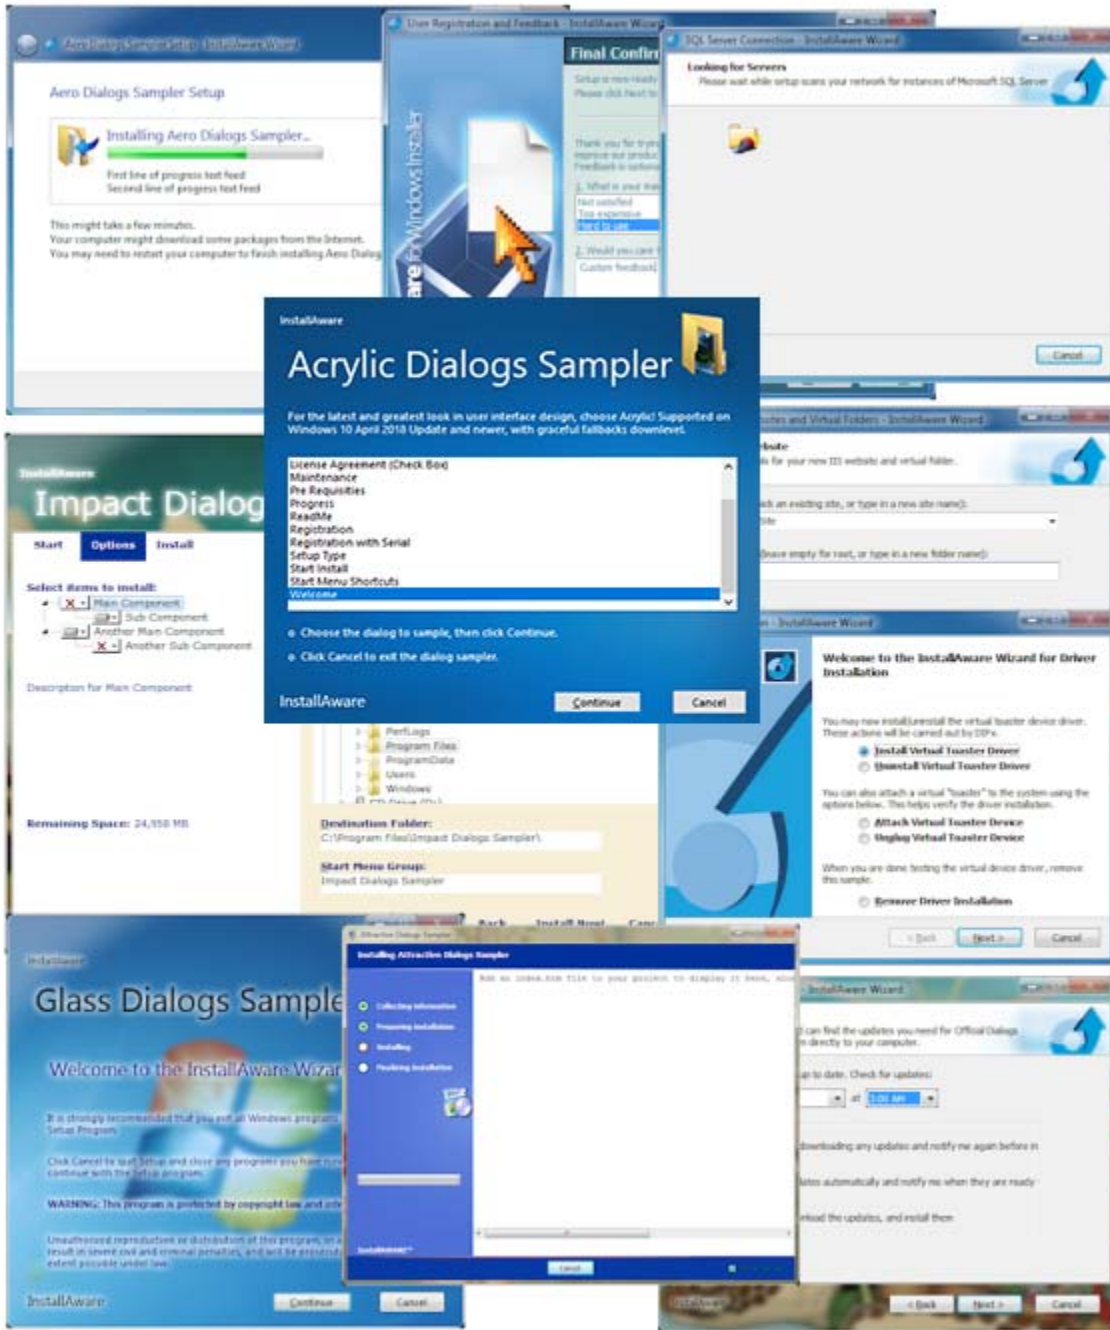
Aero Dialogs Sampler Setup - InstallAware Wizard

Aero Dialogs Sampler Setup

Installing Aero Dialogs Sampler...

First line of progress text feed
Second line of progress text feed

This might take a few minutes.
Your computer might download some packages from the Internet.
You may need to restart your computer to finish installing Aero Dialog

User Registration and Feedback - InstallAware Wizard

Final Confir

SQL Server Connection - InstallAware Wizard

Looking for Servers
Please wait while setup scans your network for instances of Microsoft SQL Server

Cancel

InstallAware

Acrylic Dialogs Sampler

For the latest and greatest look in user interface design, choose Acrylic! Supported on Windows 10 April 2018 Update and newer, with graceful fallbacks downlevel.

License Agreement (Check Box)
Maintenance
Pre Requisites
Progress
ReadMe
Registration
Registration with Serial
Setup Type
Start Install
Start Menu Shortcuts
Welcome

Choose the dialog to sample, then click Continue.

Click Cancel to exit the dialog sampler.

InstallAware

Continue

Cancel

InstallAware

Impact Dialog

Start Options Install

Select items to install:
Main Component
Sub Component
Another Main Component
Another Sub Component

Description for Main Component

Remaining Space: 24,550 MB

PerfLogs
Program Files
ProgramData
Users
Windows

Destination Folder:
C:\Program Files\Impact Dialogs Sampler\

Start Menu Group:
Impact Dialogs Sampler

Back Install Now Canc

- Installaware Wizard

Welcome to the InstallAware Wizard for Driver Installation

You may now install/uninstall the virtual toaster device driver. These actions will be carried out by DIFx.

Install Virtual Toaster Driver
Uninstall Virtual Toaster Driver

You can also attach a virtual "toaster" to the system using the options below. This helps verify the driver installation.

Attach Virtual Toaster Device
Unplug Virtual Toaster Device

When you are done testing the virtual device driver, remove this sample.

Remove Driver Installation

< Back Next > Cancel

InstallAware

Glass Dialogs Sample

Welcome to the InstallAware Wizar

It is strongly recommended that you exit all Windows programs Setup Program.

Click Cancel to quit Setup and close any programs you have ru continue with the Setup program.

WARNING: This program is protected by copyright law and inte

Unauthorized reproduction or distribution of this program, or a result in severe civil and criminal penalties, and will be prosecu extent possible under law.

InstallAware

Continue Cancel

Attractive Dialogs Sampler

Installing Attractive Dialogs Sampler

Collecting information
Preparing installation
Installing
Finalizing installation

Add an index.htm file to your project to display it here, also

InstallAware

Cancel

InstallAware Wizard

can find the updates you need for Official Dialogs directly to your computer.

up to date. Check for updates:

at 3:00 AM

downloading any updates and notify me again before in

dates automatically and notify me when they are ready

nload the updates, and install them

< Back Next > Cancel